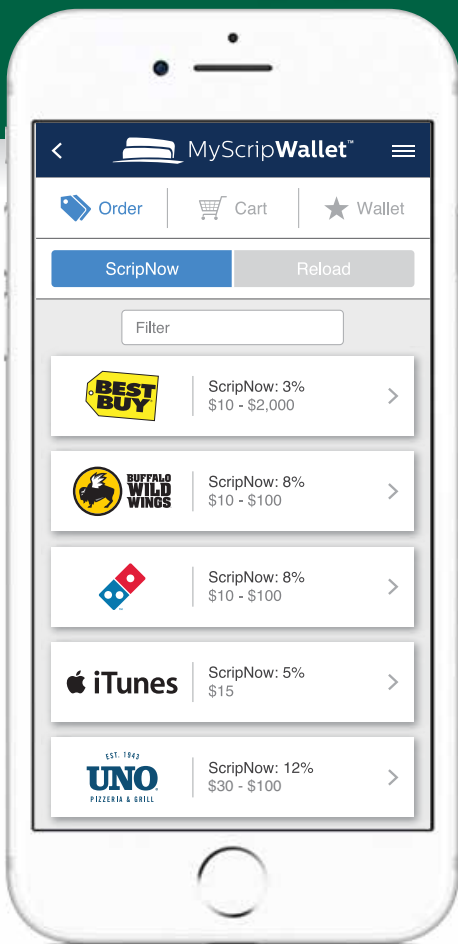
MyScripWallet™

Order Cart Wallet

ScripNow Reload

Filter

BEST BUY
ScripNow: 3%
$10 - $2,000

BUFFALO WILD WINGS
ScripNow: 8%
$10 - $100

ScripNow: 8%
$10 - $100

iTunes
ScripNow: 5%
$15

EST. 1943
UNO
PIZZERIA & GRILL
ScripNow: 12%
$30 - $100